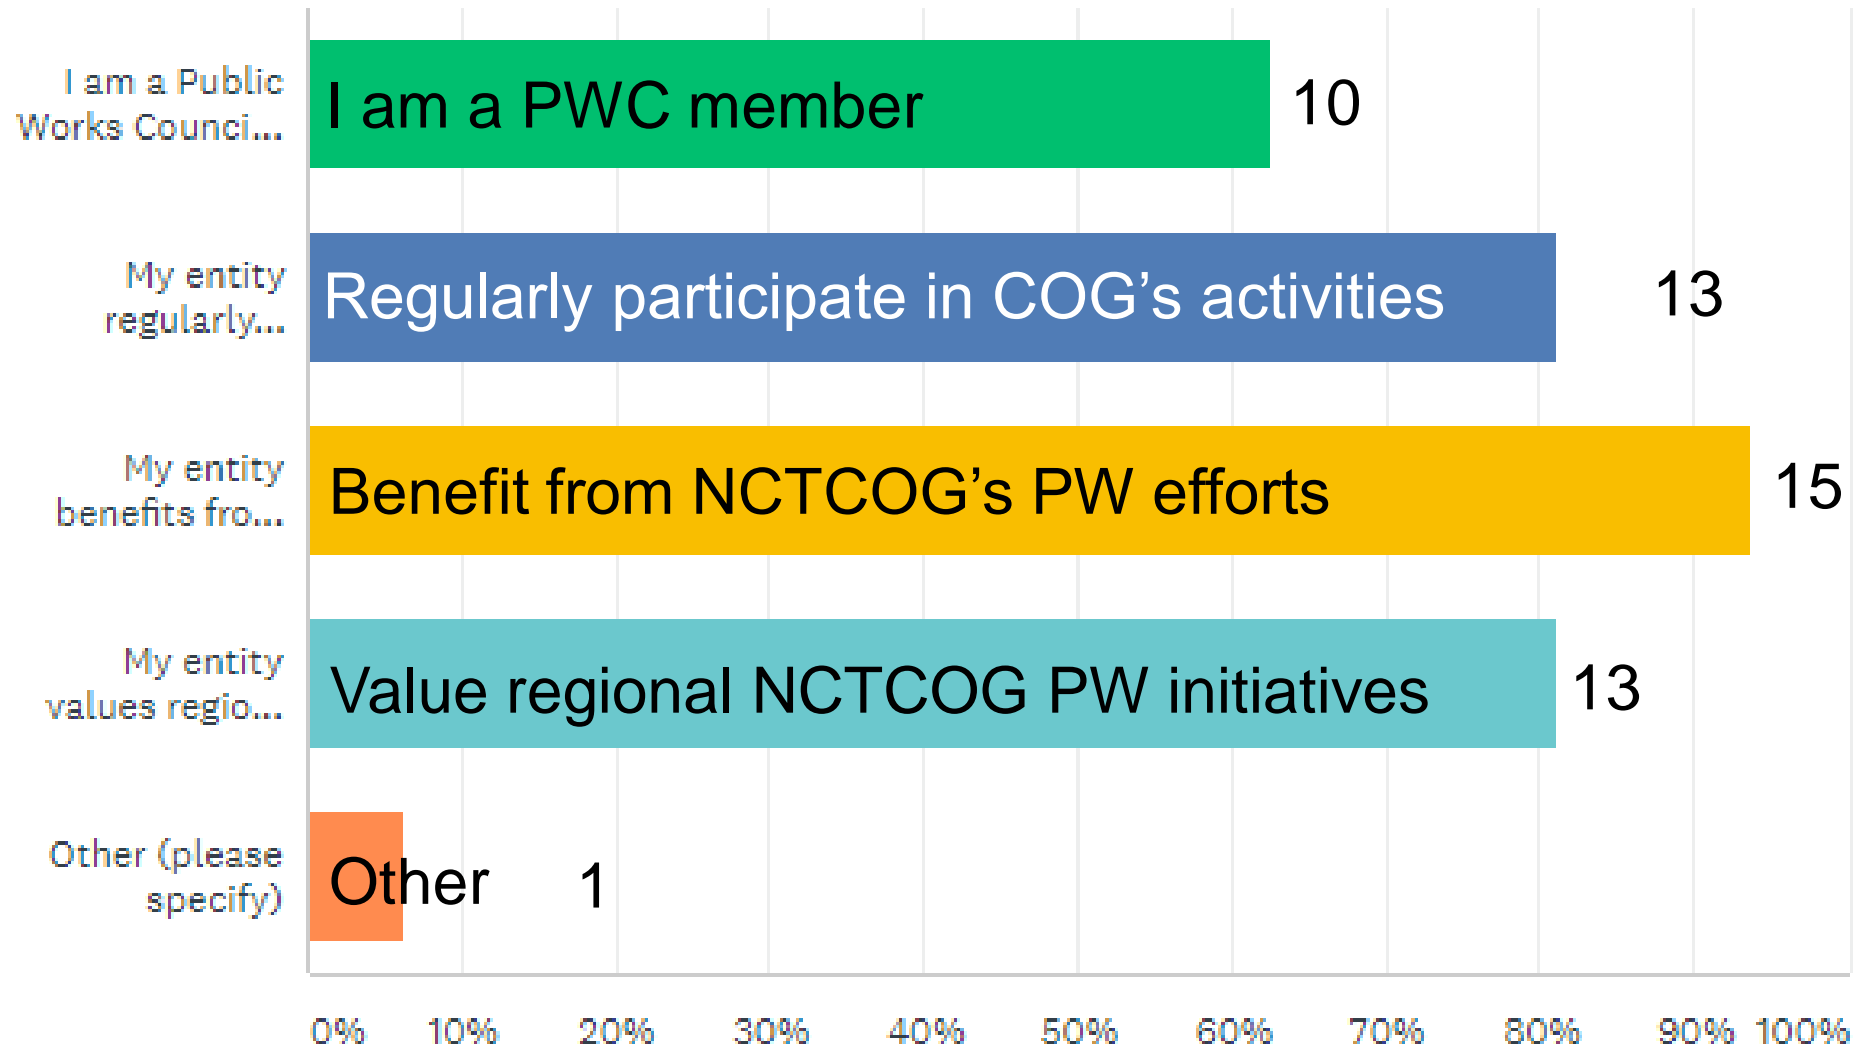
I am a Public Works Counci...

I am a PWC member 10

My entity regularly...

Regularly participate in COG's activities 13

My entity benefits fro...

Benefit from NCTCOG's PW efforts 15

My entity values regio...

Value regional NCTCOG PW initiatives 13

Other (please specify)

Other 1

0% 10% 20% 30% 40% 50% 60% 70% 80% 90% 100%